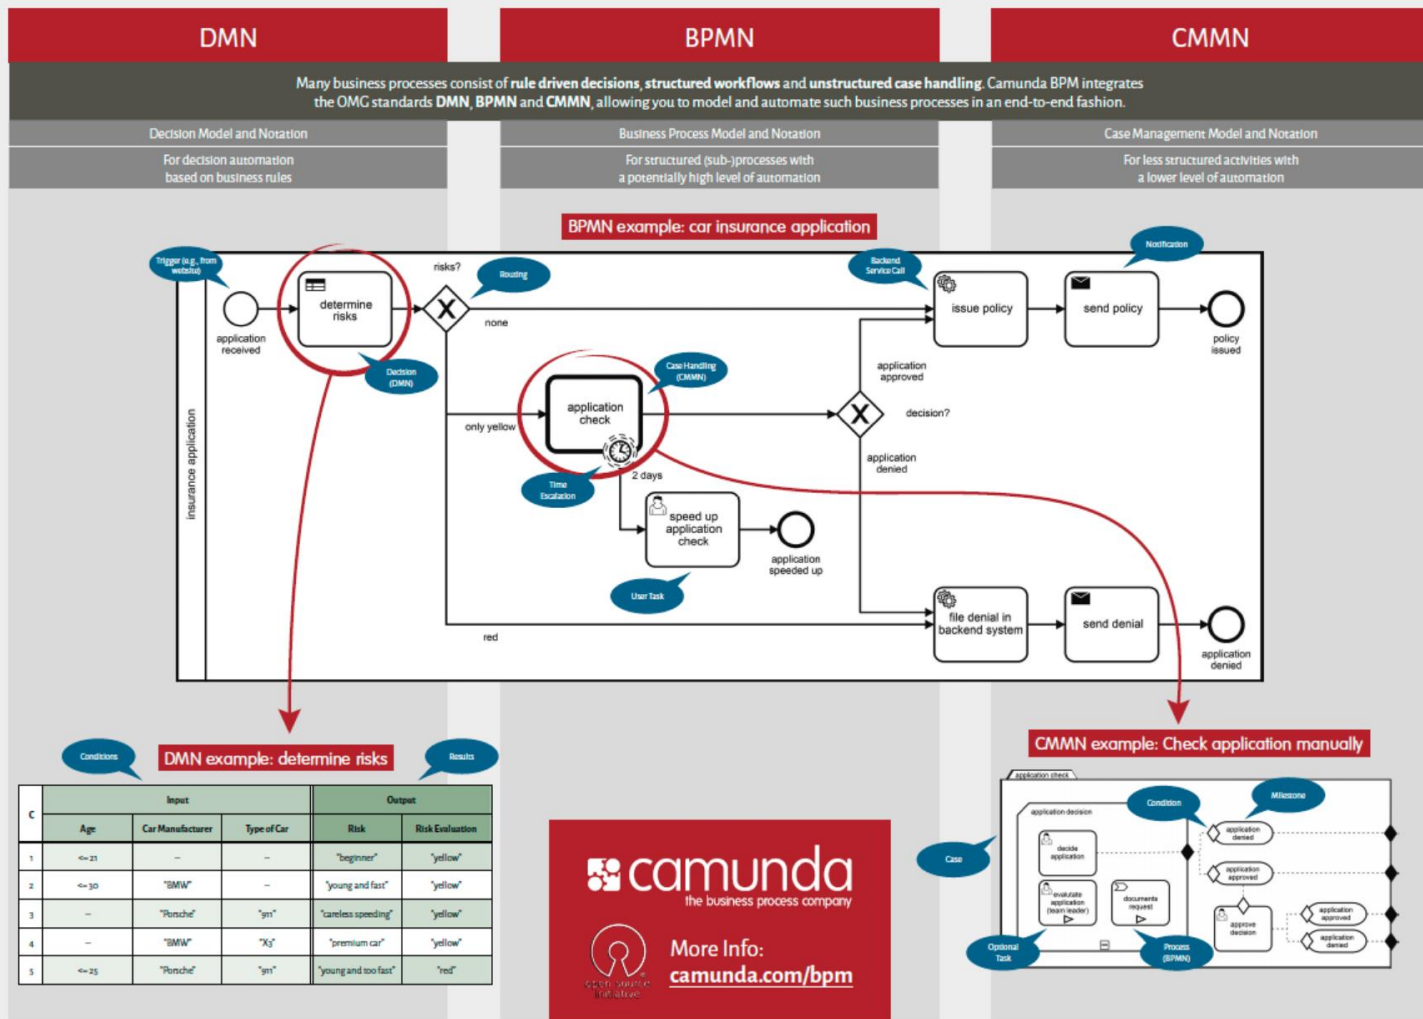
DMN

BPMN

CMMN

Many business processes consist of rule driven decisions, structured workflows and unstructured case handling. Camunda BPM integrates the OMG standards DMN, BPMN and CMMN, allowing you to model and automate such business processes in an end-to-end fashion.

Decision Model and Notation

Business Process Model and Notation

Case Management Model and Notation

For decision automation based on business rules

For structured (sub-)processes with a potentially high level of automation

For less structured activities with a lower level of automation

BPMN example: car insurance application

Trigger (e.g. from website)

application received

determine risks

Decision (DMN)

risks?

Routing

none

only yellow

application check

Case Handling (CMMN)

Time Escalation

2 days

speed up application check

User Task

application speeded up

red

Backend Service Call

issue policy

send policy

Notification

policy issued

application approved

decision?

application denied

file denial in backend system

send denial

application denied

insurance application

DMN example: determine risks

Conditions

Results

| C | Input | | | Output | |
|---|---|---|---|---|---|
| | Age | Car Manufacturer | Type of Car | Risk | Risk Evaluation |
| 1 | <=21 | – | – | "beginner" | "yellow" |
| 2 | <=30 | "BMW" | – | "young and fast" | "yellow" |
| 3 | – | "Porsche" | "911" | "careless speeding" | "yellow" |
| 4 | – | "BMW" | "X3" | "premium car" | "yellow" |
| 5 | <=25 | "Porsche" | "911" | "young and too fast" | "red" |

camunda
the business process company

open source initiative

More Info:
camunda.com/bpm

CMMN example: Check application manually

application check

application decision

decide application

evaluate application (team leader)

documents request

Condition

Milestone

application denied

application approved

approve decision

application approved

application denied

Case

Optional Task

Process (BPMN)